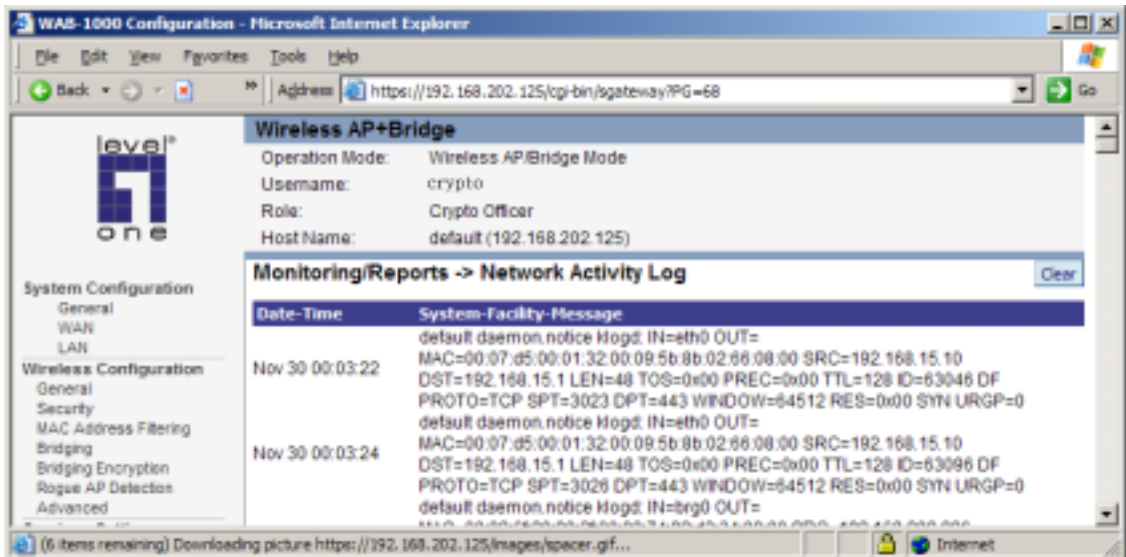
WAB-1000 Configuration - Microsoft Internet Explorer

File Edit View Favorites Tools Help

Back Address https://192.168.202.125/cgi-bin/sgateway?PG=68 Go

level one

System Configuration
General
WAN
LAN
Wireless Configuration
General
Security
MAC Address Filtering
Bridging
Bridging Encryption
Rogue AP Detection
Advanced

Wireless AP+Bridge

Operation Mode: Wireless AP/Bridge Mode
Username: crypto
Role: Crypto Officer
Host Name: default (192.168.202.125)

Monitoring/Reports -> Network Activity Log

Clear

| Date-Time | System-Facility-Message |
|---|---|
| Nov 30 00:03:22 | default daemon.notice klogd: IN=eth0 OUT= MAC=00:07:d5:00:01:32:00:09:5b:8b:02:66:08:00 SRC=192.168.15.10 DST=192.168.15.1 LEN=48 TOS=0x00 PREC=0x00 TTL=128 ID=63046 DF PROTO=TCP SPT=3023 DPT=443 WINDOW=64512 RES=0x00 SYN URGP=0 |
| Nov 30 00:03:24 | default daemon.notice klogd: IN=eth0 OUT= MAC=00:07:d5:00:01:32:00:09:5b:8b:02:66:08:00 SRC=192.168.15.10 DST=192.168.15.1 LEN=48 TOS=0x00 PREC=0x00 TTL=128 ID=63096 DF PROTO=TCP SPT=3026 DPT=443 WINDOW=64512 RES=0x00 SYN URGP=0 |
| | default daemon.notice klogd: IN=brg0 OUT= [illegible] |

(6 items remaining) Downloading picture https://192.168.202.125/images/spacer.gif...

Internet